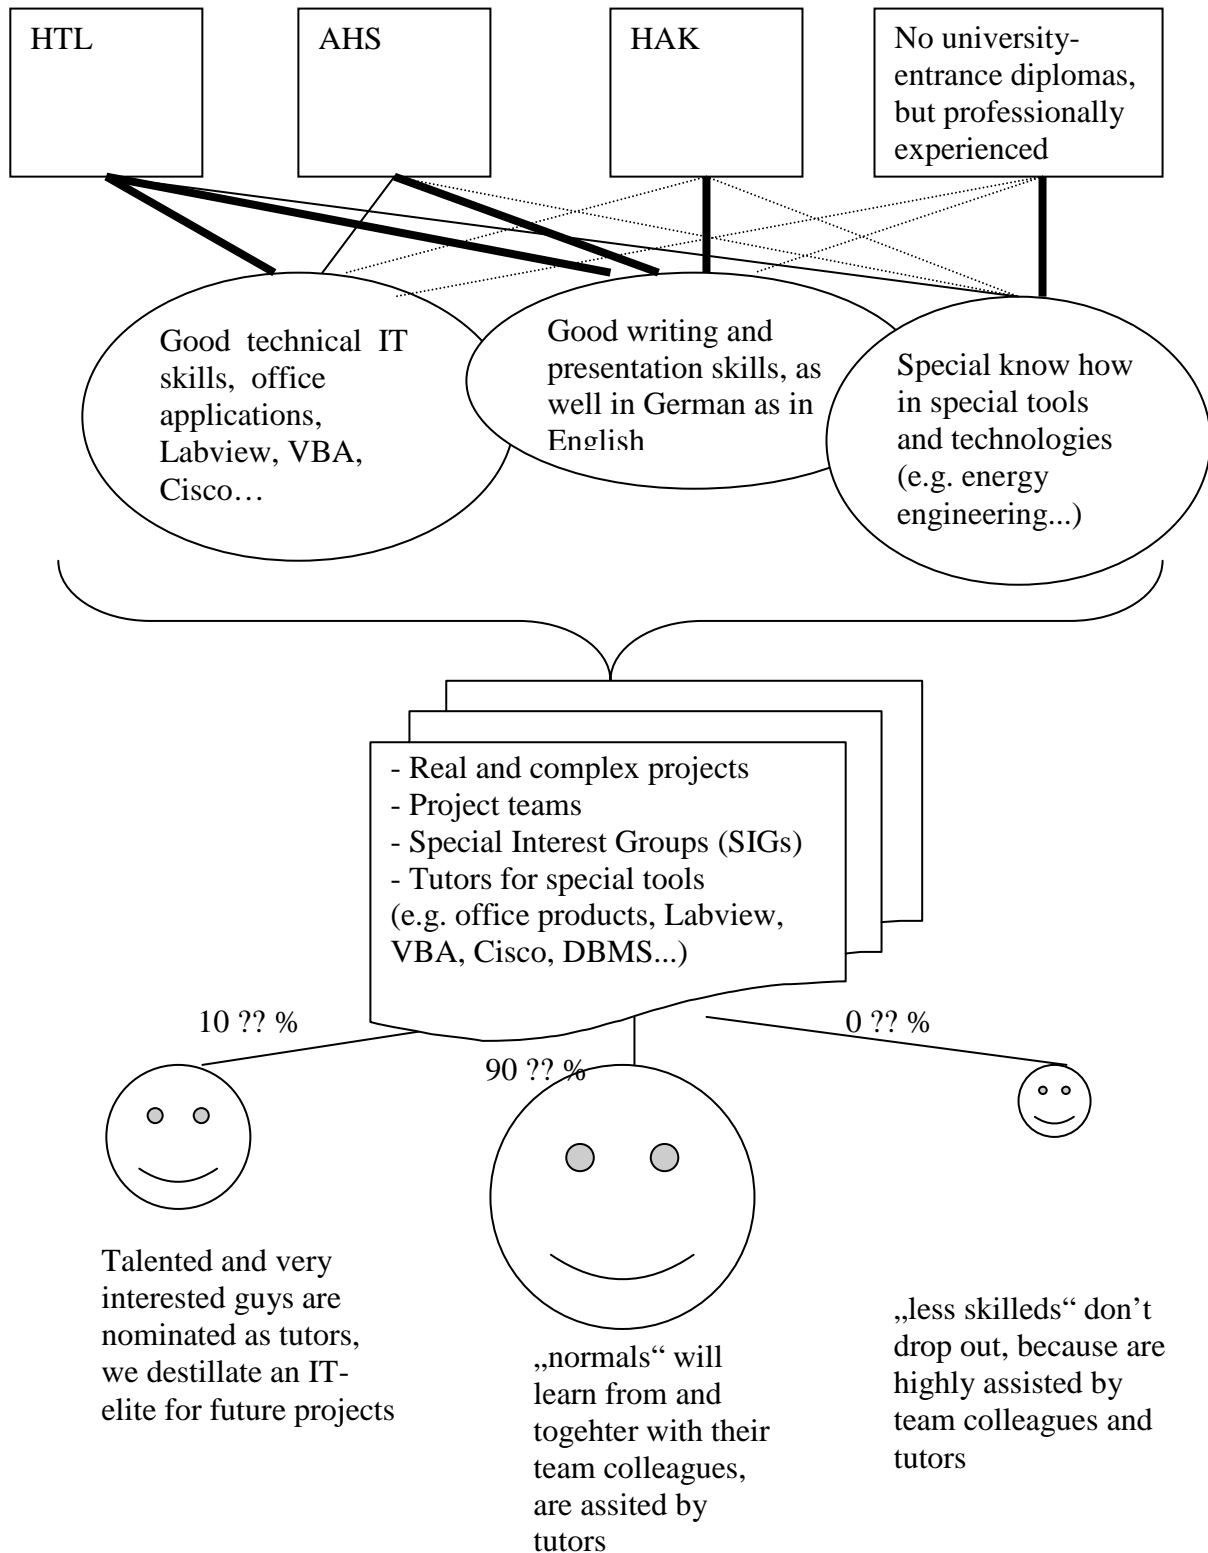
HTL

AHS

HAK

No university-entrance diplomas, but professionally experienced

Good technical IT skills, office applications, Labview, VBA, Cisco…

Good writing and presentation skills, as well in German as in English

Special know how in special tools and technologies (e.g. energy engineering...)

- Real and complex projects
- Project teams
- Special Interest Groups (SIGs)
- Tutors for special tools
(e.g. office products, Labview, VBA, Cisco, DBMS...)

10 ?? %

90 ?? %

0 ?? %

Talented and very interested guys are nominated as tutors, we destillate an IT-elite for future projects

„normals" will learn from and togehter with their team colleagues, are assited by tutors

„less skilleds" don't drop out, because are highly assisted by team colleagues and tutors